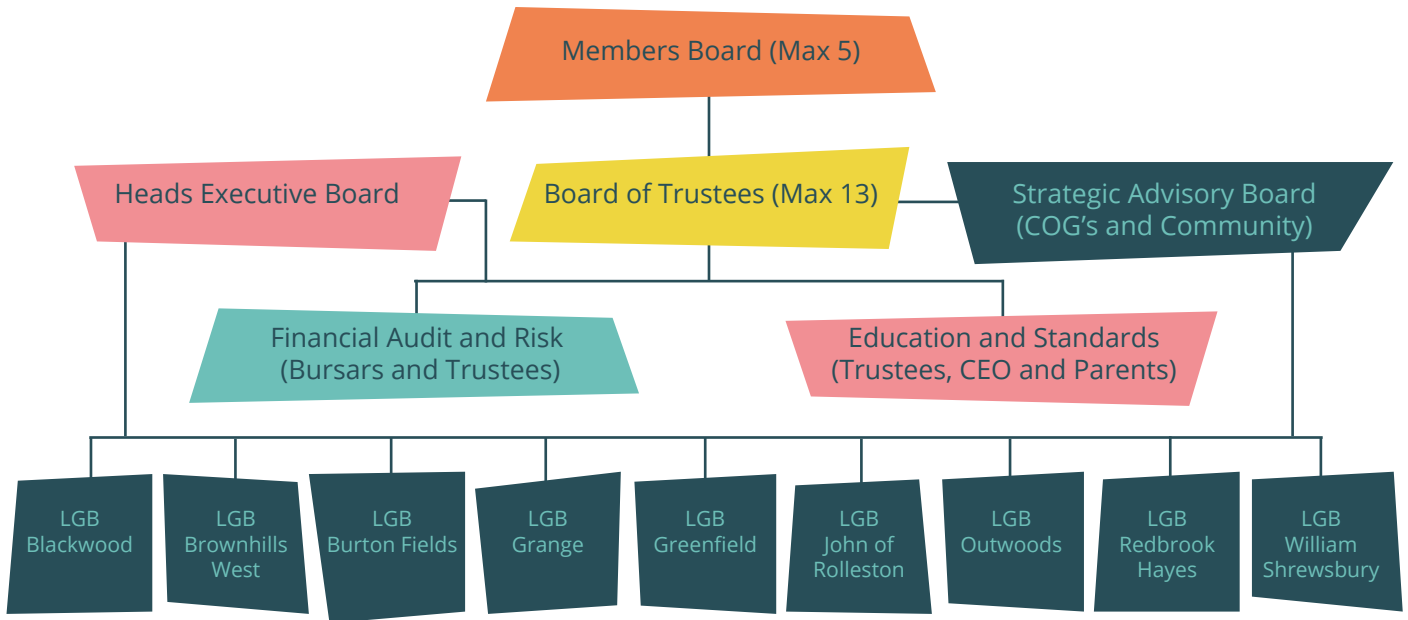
Members Board (Max 5)

Heads Executive Board

Board of Trustees (Max 13)

Strategic Advisory Board (COG’s and Community)

Financial Audit and Risk (Bursars and Trustees)

Education and Standards (Trustees, CEO and Parents)

LGB Blackwood

LGB Brownhills West

LGB Burton Fields

LGB Grange

LGB Greenfield

LGB John of Rolleston

LGB Outwoods

LGB Redbrook Hayes

LGB William Shrewsbury